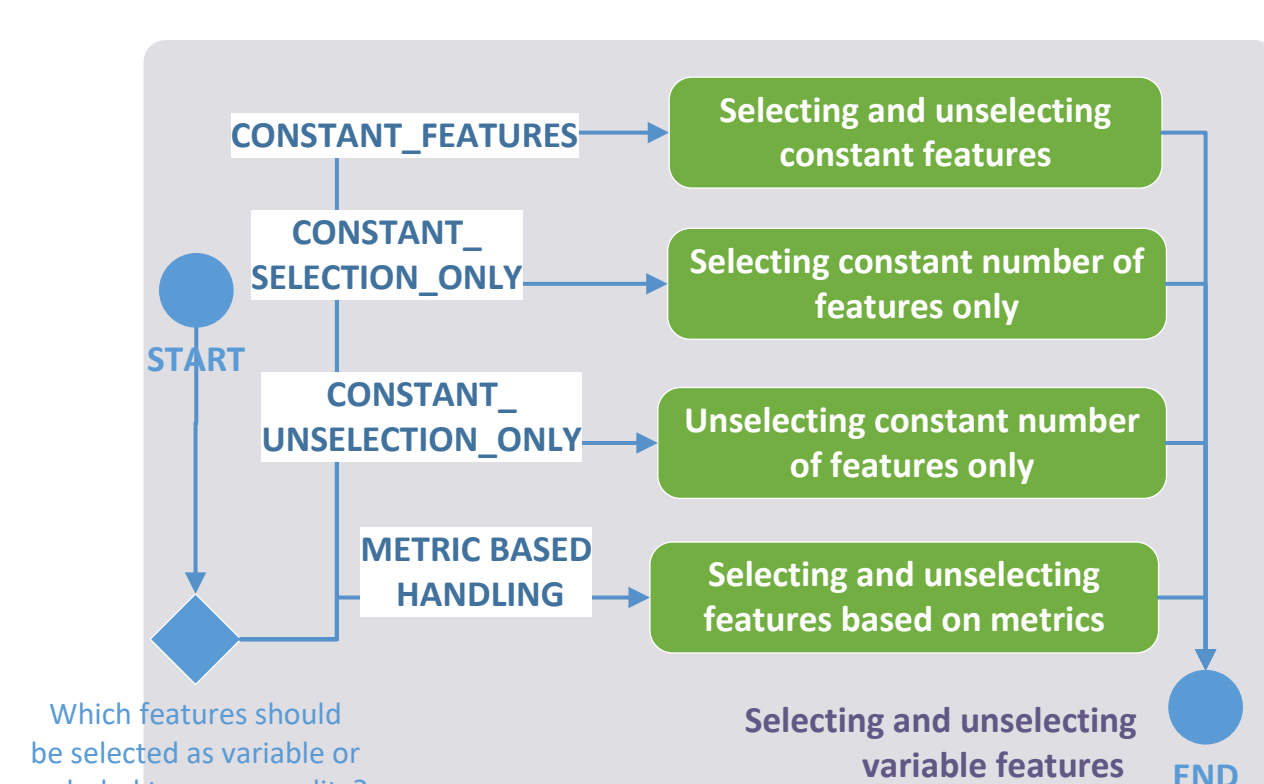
CONSTANT_FEATURES

Selecting and unselecting constant features

CONSTANT_ SELECTION_ONLY

Selecting constant number of features only

START

CONSTANT_ UNSELECTION_ONLY

Unselecting constant number of features only

METRIC BASED HANDLING

Selecting and unselecting features based on metrics

Which features should be selected as variable or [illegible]

Selecting and unselecting variable features

END